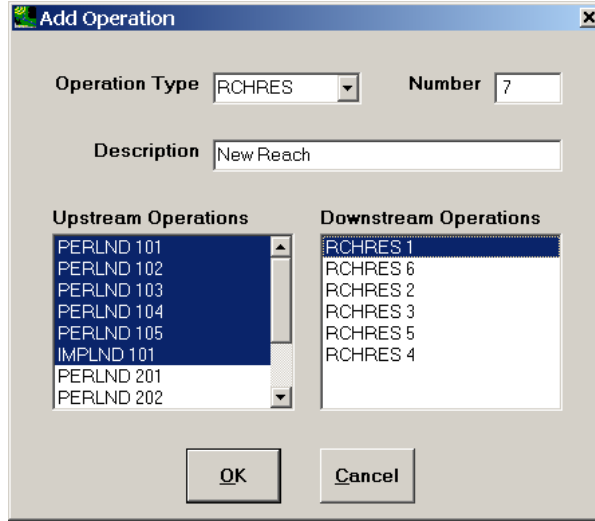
Add Operation

Operation Type RCHRES

Number 7

Description New Reach

Upstream Operations
PERLND 101
PERLND 102
PERLND 103
PERLND 104
PERLND 105
IMPLND 101
PERLND 201
PERLND 202

Downstream Operations
RCHRES 1
RCHRES 6
RCHRES 2
RCHRES 3
RCHRES 5
RCHRES 4

OK

Cancel